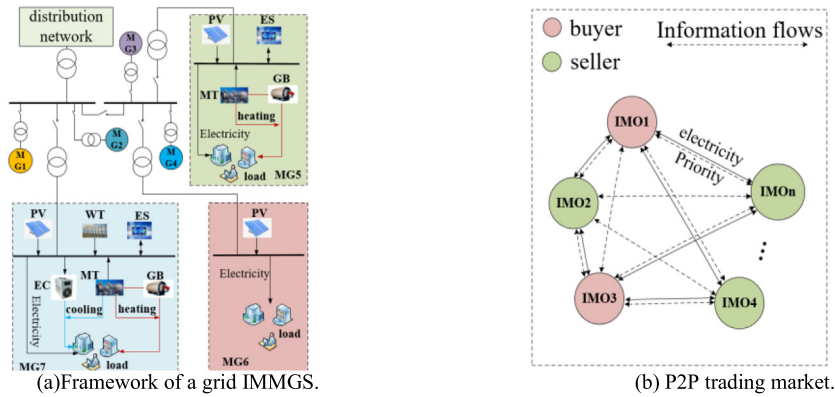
distribution network

M G3

PV

ES

MT

GB

heating

Electricity

load

MG5

M G1

M G2

M G4

PV

WT

ES

EC

MT

GB

cooling

heating

Electricity

load

MG7

PV

Electricity

load

MG6

(a)Framework of a grid IMMGS.

buyer

seller

Information flows

IMO1

electricity

Priority

IMOn

IMO2

IMO3

IMO4

(b) P2P trading market.